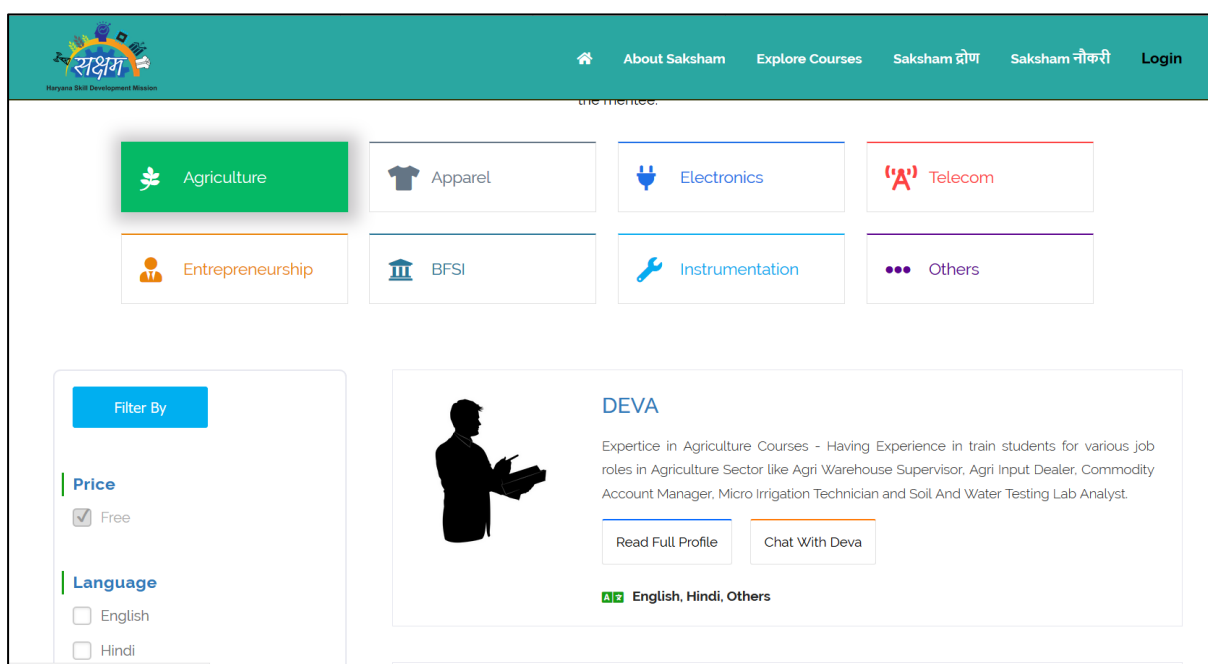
सक्षम
Haryana Skill Development Mission

About Saksham Explore Courses Saksham द्रोण Saksham नौकरी Login

the mentee.

Agriculture
Apparel
Electronics
Telecom
Entrepreneurship
BFSI
Instrumentation
Others

Filter By

Price
Free

Language
English
Hindi

DEVA

Expertice in Agriculture Courses - Having Experience in train students for various job roles in Agriculture Sector like Agri Warehouse Supervisor, Agri Input Dealer, Commodity Account Manager, Micro Irrigation Technician and Soil And Water Testing Lab Analyst.

Read Full Profile
Chat With Deva

English, Hindi, Others